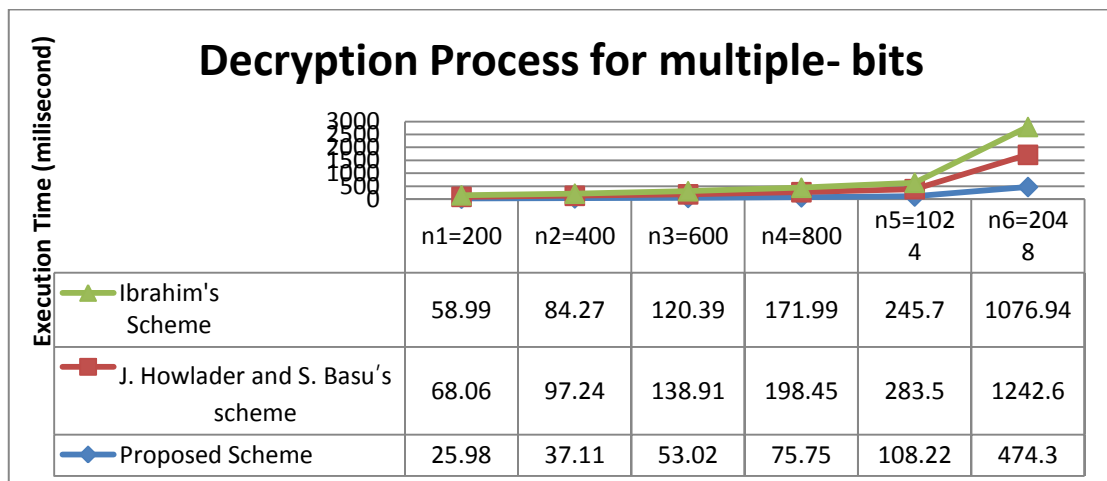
Decryption Process for multiple- bits

Execution Time (milisecond)

3000
2500
2000
1500
1000
500
0

| | n1=200 | n2=400 | n3=600 | n4=800 | n5=1024 | n6=2048 |
|---|---|---|---|---|---|---|
| Ibrahim's Scheme | 58.99 | 84.27 | 120.39 | 171.99 | 245.7 | 1076.94 |
| J. Howlader and S. Basu's scheme | 68.06 | 97.24 | 138.91 | 198.45 | 283.5 | 1242.6 |
| Proposed Scheme | 25.98 | 37.11 | 53.02 | 75.75 | 108.22 | 474.3 |